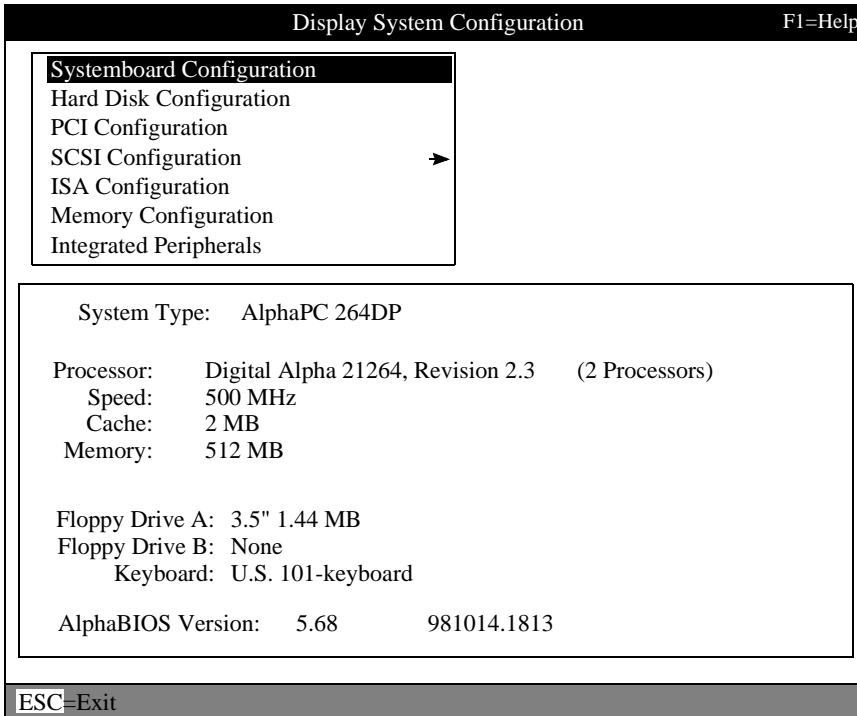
Display System Configuration F1=Help

Systemboard Configuration
Hard Disk Configuration
PCI Configuration
SCSI Configuration
ISA Configuration
Memory Configuration
Integrated Peripherals

System Type: AlphaPC 264DP

Processor: Digital Alpha 21264, Revision 2.3 (2 Processors)
Speed: 500 MHz
Cache: 2 MB
Memory: 512 MB

Floppy Drive A: 3.5" 1.44 MB
Floppy Drive B: None
Keyboard: U.S. 101-keyboard

AlphaBIOS Version: 5.68 981014.1813

ESC=Exit